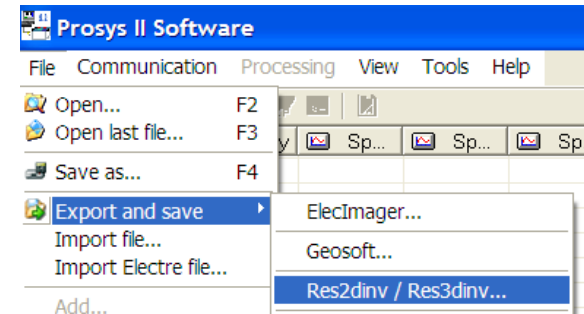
Prosys II Software

File Communication Processing View Tools Help

Open... F2
Open last file... F3
Save as... F4
Export and save
Import file...
Import Electre file...
Add...

y Sp... Sp... Sp

ElecImager...
Geosoft...
Res2dinv / Res3dinv...